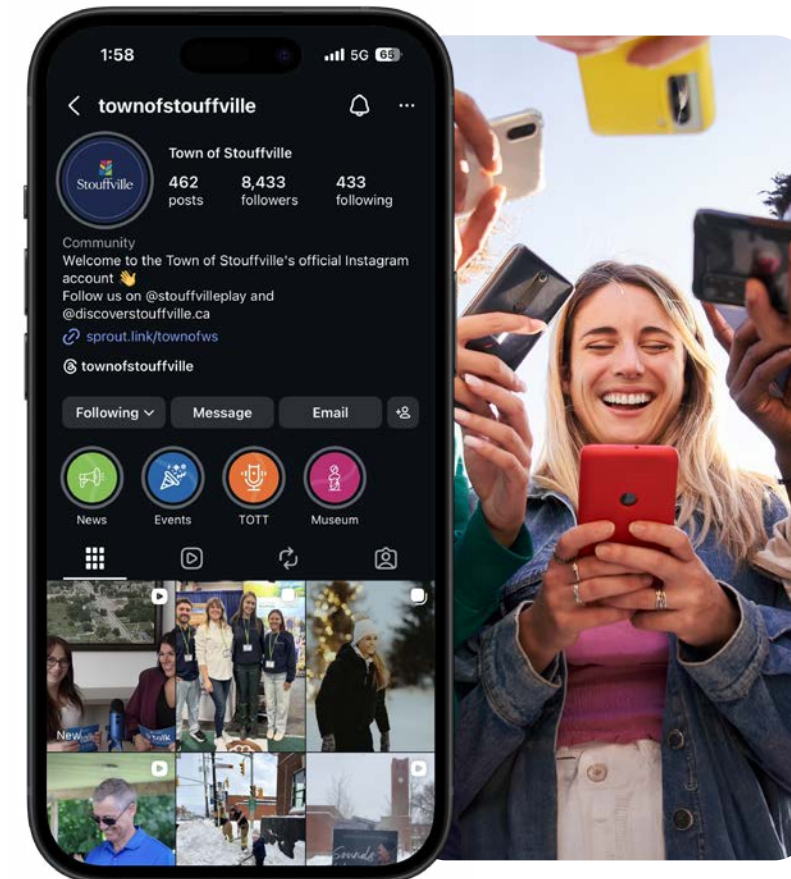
1:58

5G 65

townofstouffville

Stouffville

Town of Stouffville

462 posts

8,433 followers

433 following

Community

Welcome to the Town of Stouffville's official Instagram account 👋

Follow us on @stouffvilleplay and @discoverstouffville.ca

sprout.link/townofws

townofstouffville

Following

Message

Email

News

Events

TOTT

Museum

New

Talk